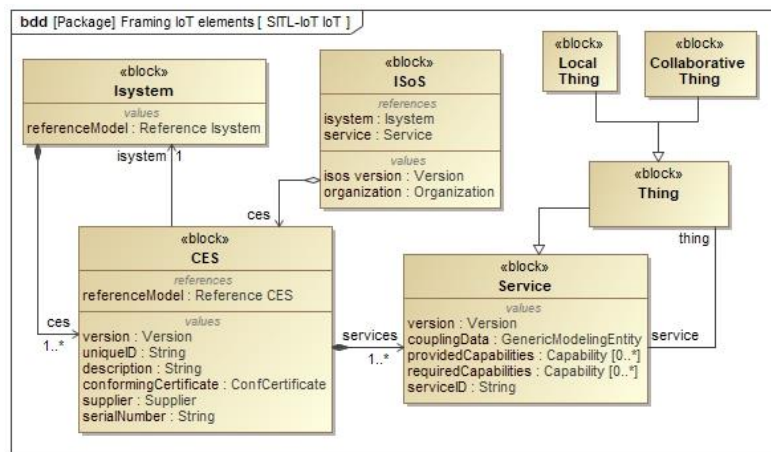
bdd [Package] Framing IoT elements [ SITL-IoT IoT ]

«block»
Isystem
values
referenceModel : Reference Isystem

«block»
ISoS
references
isystem : Isystem
service : Service
values
isos version : Version
organization : Organization

«block»
Local Thing

«block»
Collaborative Thing

«block»
Thing

isystem 1

ces

thing

«block»
CES
references
referenceModel : Reference CES
values
version : Version
uniqueID : String
description : String
conformingCertificate : ConfCertificate
supplier : Supplier
serialNumber : String

ces
1..*

services
1..*

«block»
Service
values
version : Version
couplingData : GenericModelingEntity
providedCapabilities : Capability [0..*]
requiredCapabilities : Capability [0..*]
serviceID : String

service